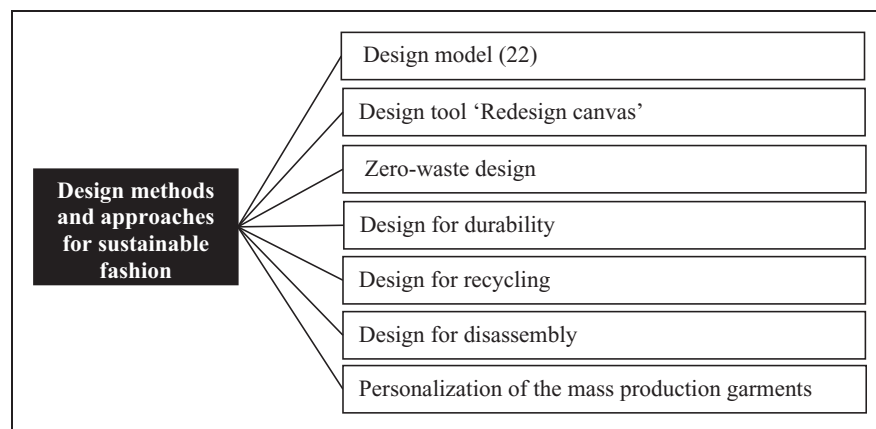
Design methods and approaches for sustainable fashion

Design model (22)

Design tool ‘Redesign canvas’

Zero-waste design

Design for durability

Design for recycling

Design for disassembly

Personalization of the mass production garments